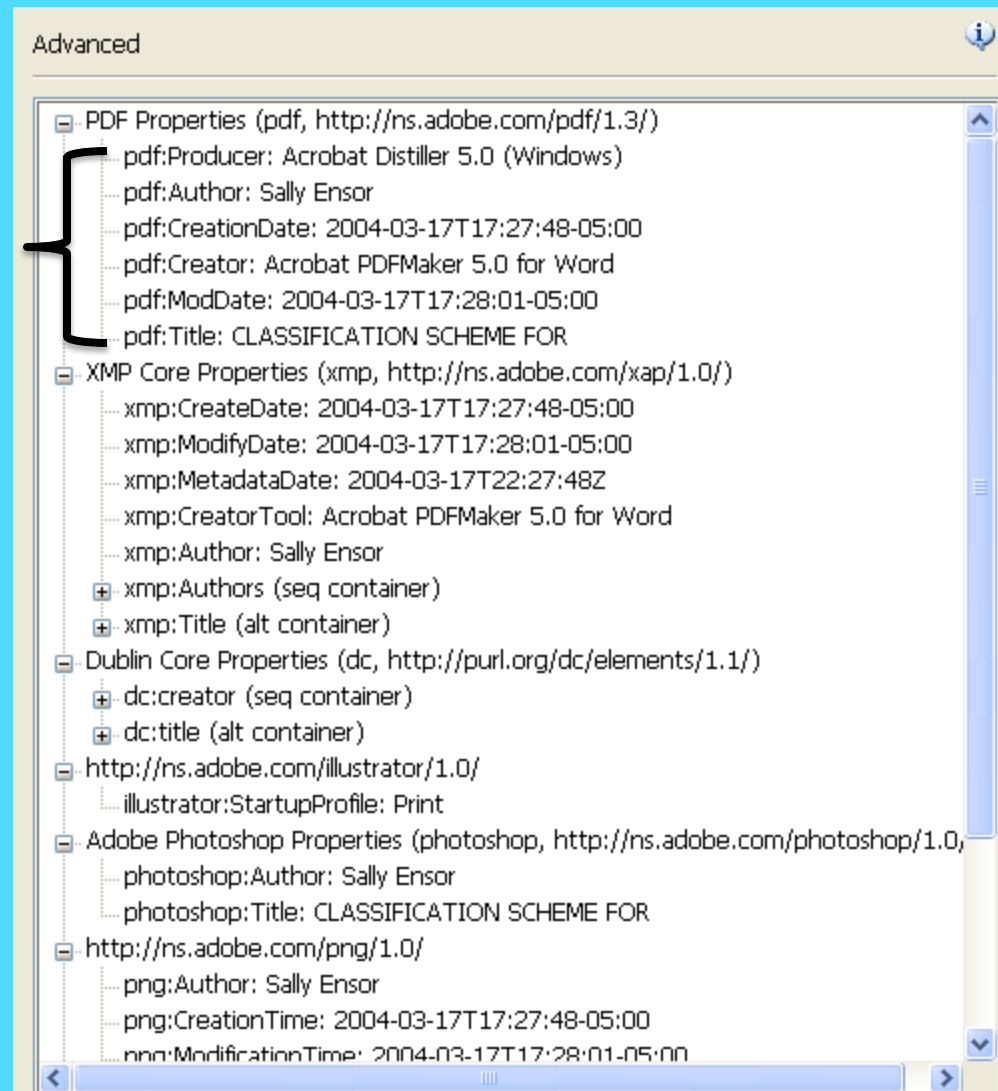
Advanced

PDF Properties (pdf, http://ns.adobe.com/pdf/1.3/)
pdf:Producer: Acrobat Distiller 5.0 (Windows)
pdf:Author: Sally Ensor
pdf:CreationDate: 2004-03-17T17:27:48-05:00
pdf:Creator: Acrobat PDFMaker 5.0 for Word
pdf:ModDate: 2004-03-17T17:28:01-05:00
pdf:Title: CLASSIFICATION SCHEME FOR
XMP Core Properties (xmp, http://ns.adobe.com/xap/1.0/)
xmp:CreateDate: 2004-03-17T17:27:48-05:00
xmp:ModifyDate: 2004-03-17T17:28:01-05:00
xmp:MetadataDate: 2004-03-17T22:27:48Z
xmp:CreatorTool: Acrobat PDFMaker 5.0 for Word
xmp:Author: Sally Ensor
xmp:Authors (seq container)
xmp:Title (alt container)
Dublin Core Properties (dc, http://purl.org/dc/elements/1.1/)
dc:creator (seq container)
dc:title (alt container)
http://ns.adobe.com/illustrator/1.0/
illustrator:StartupProfile: Print
Adobe Photoshop Properties (photoshop, http://ns.adobe.com/photoshop/1.0/
photoshop:Author: Sally Ensor
photoshop:Title: CLASSIFICATION SCHEME FOR
http://ns.adobe.com/png/1.0/
png:Author: Sally Ensor
png:CreationTime: 2004-03-17T17:27:48-05:00
png:ModificationTime: 2004-03-17T17:28:01-05:00